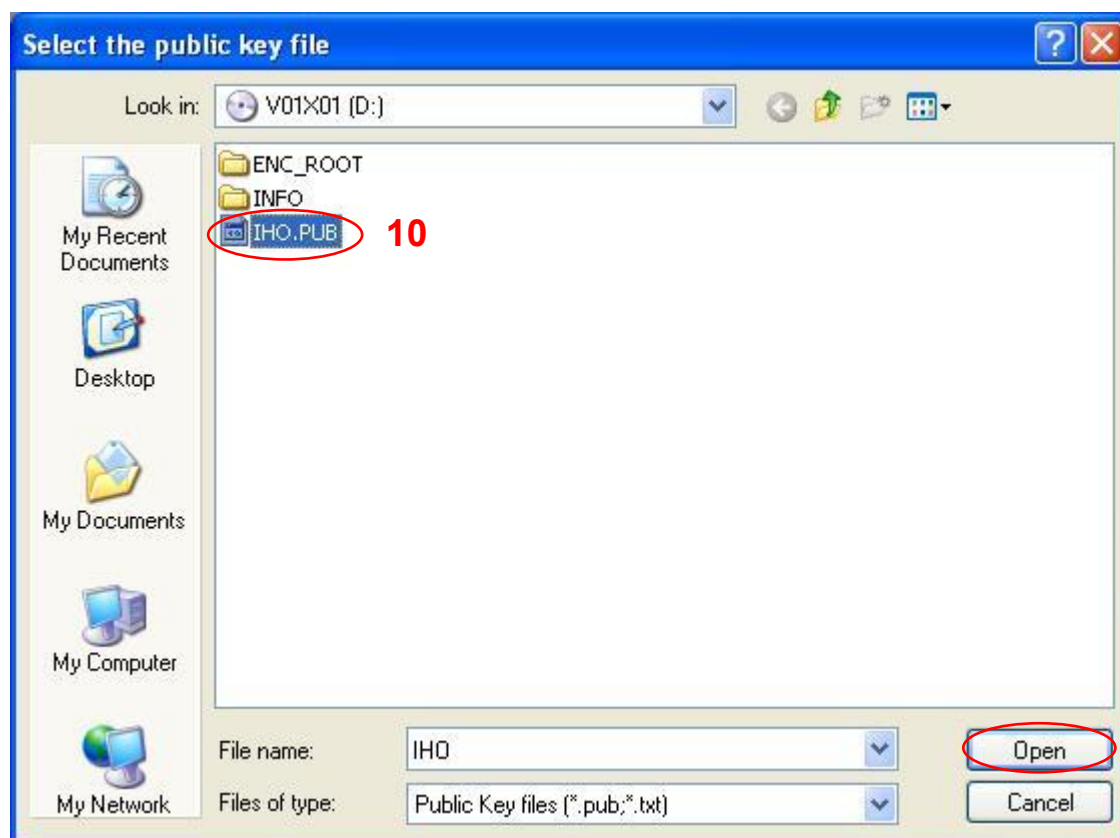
Select the public key file

Look in: V01X01 (D:)

My Recent Documents

Desktop

My Documents

My Computer

My Network

ENC_ROOT
INFO
IHO.PUB

10

File name: IHO

Files of type: Public Key files (*.pub;*.txt)

Open

Cancel